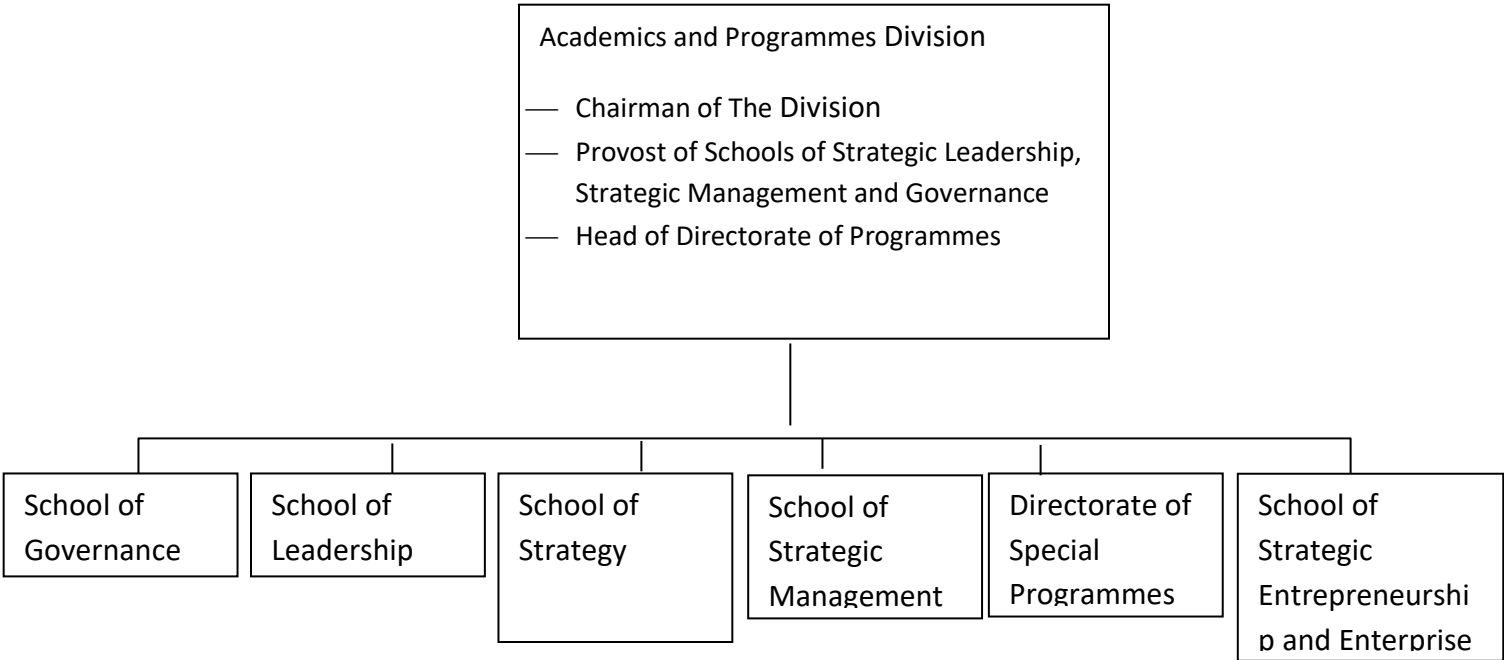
Academics and Programmes Division

— Chairman of The Division
— Provost of Schools of Strategic Leadership, Strategic Management and Governance
— Head of Directorate of Programmes

School of Governance

School of Leadership

School of Strategy

School of Strategic Management

Directorate of Special Programmes

School of Strategic Entrepreneurship and Enterprise